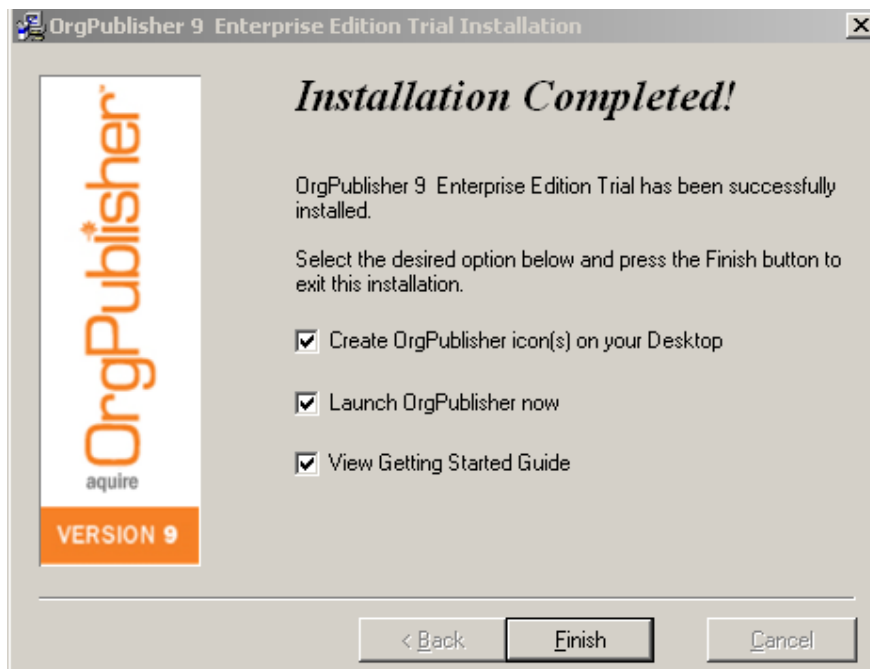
OrgPublisher 9 Enterprise Edition Trial Installation

×

OrgPublisher

aquire

VERSION 9

Installation Completed!

OrgPublisher 9 Enterprise Edition Trial has been successfully installed.

Select the desired option below and press the Finish button to exit this installation.

☑ Create OrgPublisher icon(s) on your Desktop

☑ Launch OrgPublisher now

☑ View Getting Started Guide

< Back

Finish

Cancel